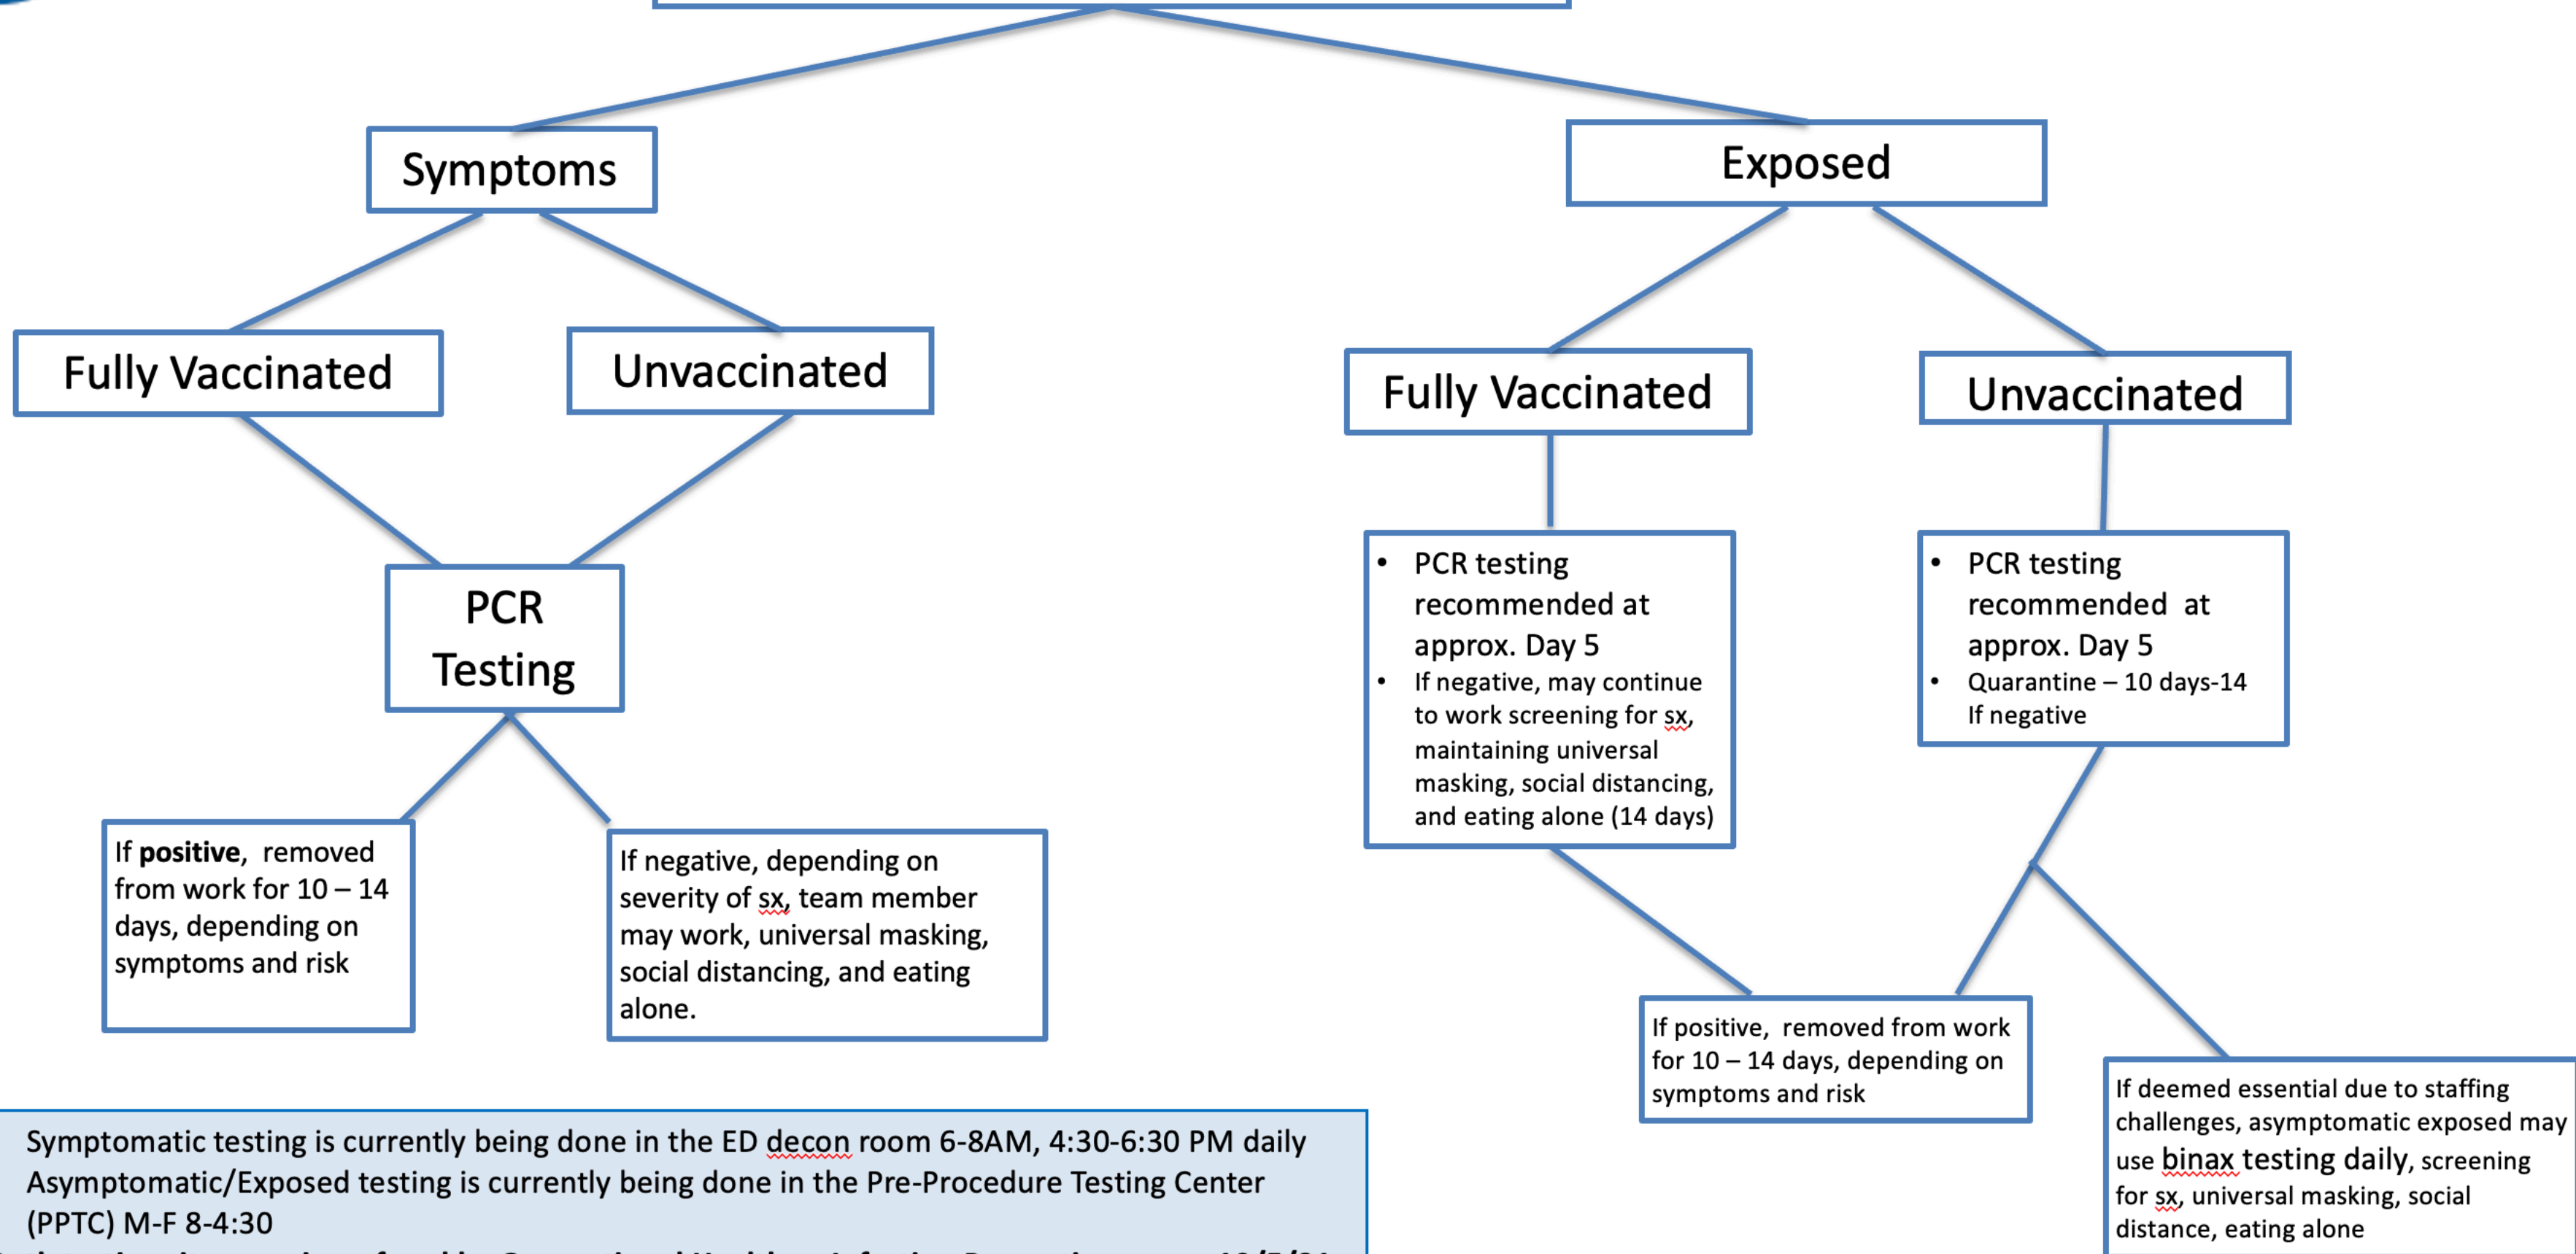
Symptoms

Exposed

Fully Vaccinated

Unvaccinated

Fully Vaccinated

Unvaccinated

PCR Testing

- PCR testing recommended at approx. Day 5
- If negative, may continue to work screening for sx, maintaining universal masking, social distancing, and eating alone (14 days)

- PCR testing recommended at approx. Day 5
- Quarantine – 10 days-14 If negative

If **positive**, removed from work for 10 – 14 days, depending on symptoms and risk

If negative, depending on severity of sx, team member may work, universal masking, social distancing, and eating alone.

If positive, removed from work for 10 – 14 days, depending on symptoms and risk

If deemed essential due to staffing challenges, asymptomatic exposed may use binax testing daily, screening for sx, universal masking, social distance, eating alone

Symptomatic testing is currently being done in the ED decon room 6-8AM, 4:30-6:30 PM daily
Asymptomatic/Exposed testing is currently being done in the Pre-Procedure Testing Center (PPTC) M-F 8-4:30
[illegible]